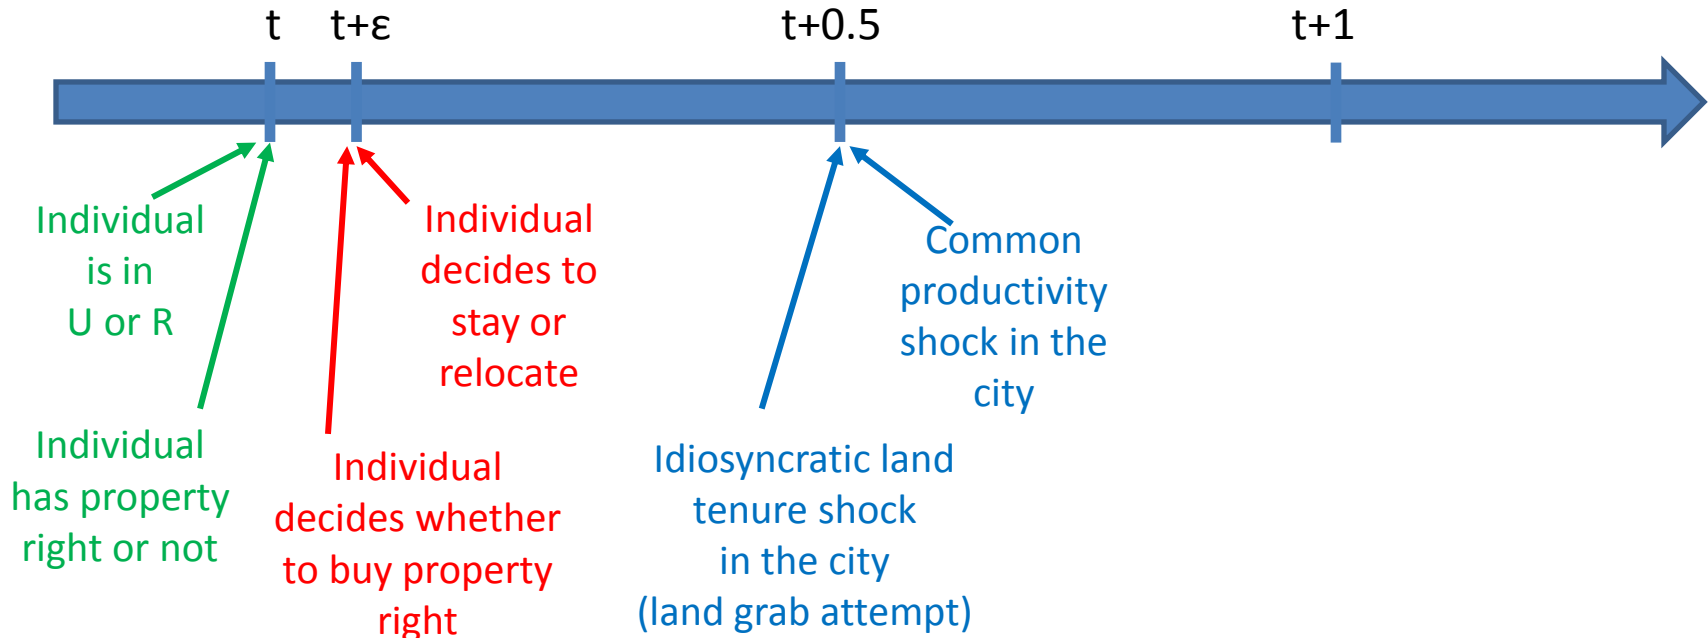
t t+ε t+0.5 t+1

Individual is in U or R

Individual decides to stay or relocate

Common productivity shock in the city

Individual has property right or not

Individual decides whether to buy property right

Idiosyncratic land tenure shock in the city (land grab attempt)